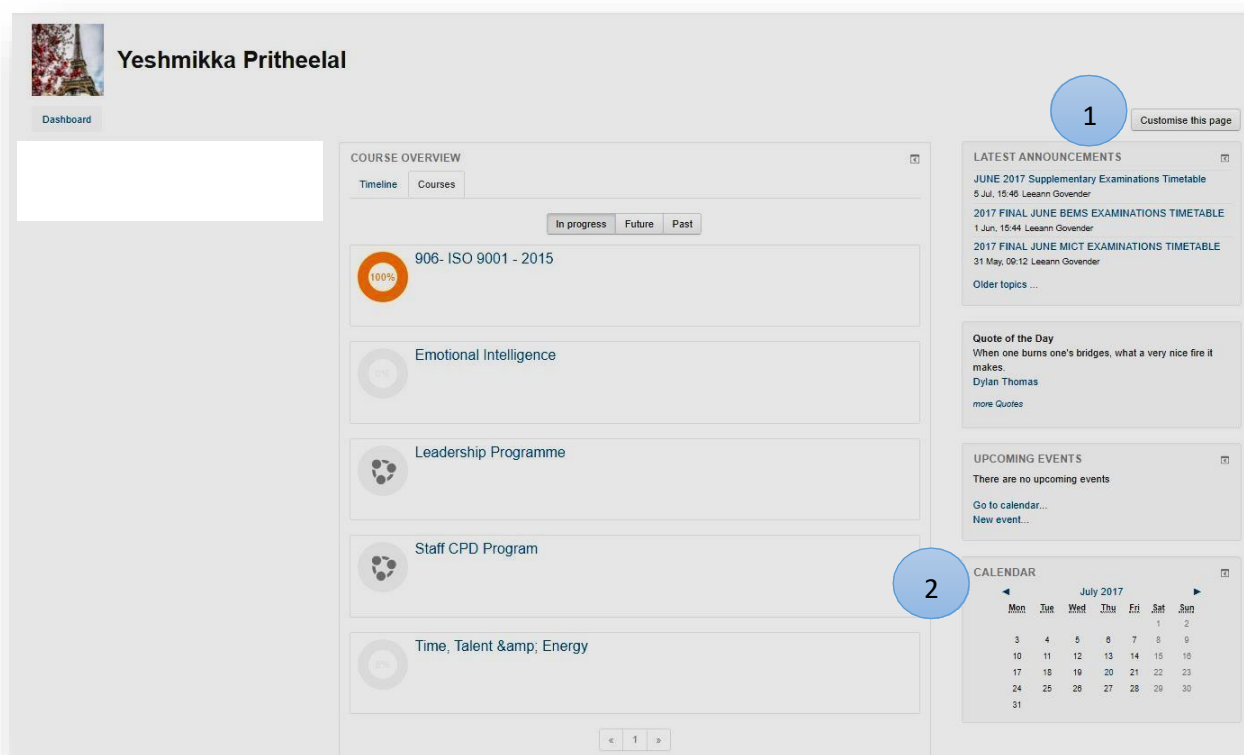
Yeshmikka Pritheelal

Dashboard

1

Customise this page

COURSE OVERVIEW

Timeline Courses

In progress Future Past

100%

906- ISO 9001 - 2015

Emotional Intelligence

Leadership Programme

Staff CPD Program

Time, Talent &amp; Energy

« 1 »

LATEST ANNOUNCEMENTS

JUNE 2017 Supplementary Examinations Timetable
5 Jul, 15:46 Leeann Govender

2017 FINAL JUNE BEMS EXAMINATIONS TIMETABLE
1 Jun, 15:44 Leeann Govender

2017 FINAL JUNE MICT EXAMINATIONS TIMETABLE
31 May, 09:12 Leeann Govender

Older topics ...

Quote of the Day
When one burns one's bridges, what a very nice fire it makes.
Dylan Thomas

more Quotes

UPCOMING EVENTS
There are no upcoming events

Go to calendar...
New event...

2

CALENDAR

◄ July 2017 ►

| Mon | Tue | Wed | Thu | Fri | Sat | Sun |
|---|---|---|---|---|---|---|
| | | | | | 1 | 2 |
| 3 | 4 | 5 | 6 | 7 | 8 | 9 |
| 10 | 11 | 12 | 13 | 14 | 15 | 16 |
| 17 | 18 | 19 | 20 | 21 | 22 | 23 |
| 24 | 25 | 26 | 27 | 28 | 29 | 30 |
| 31 | | | | | | |